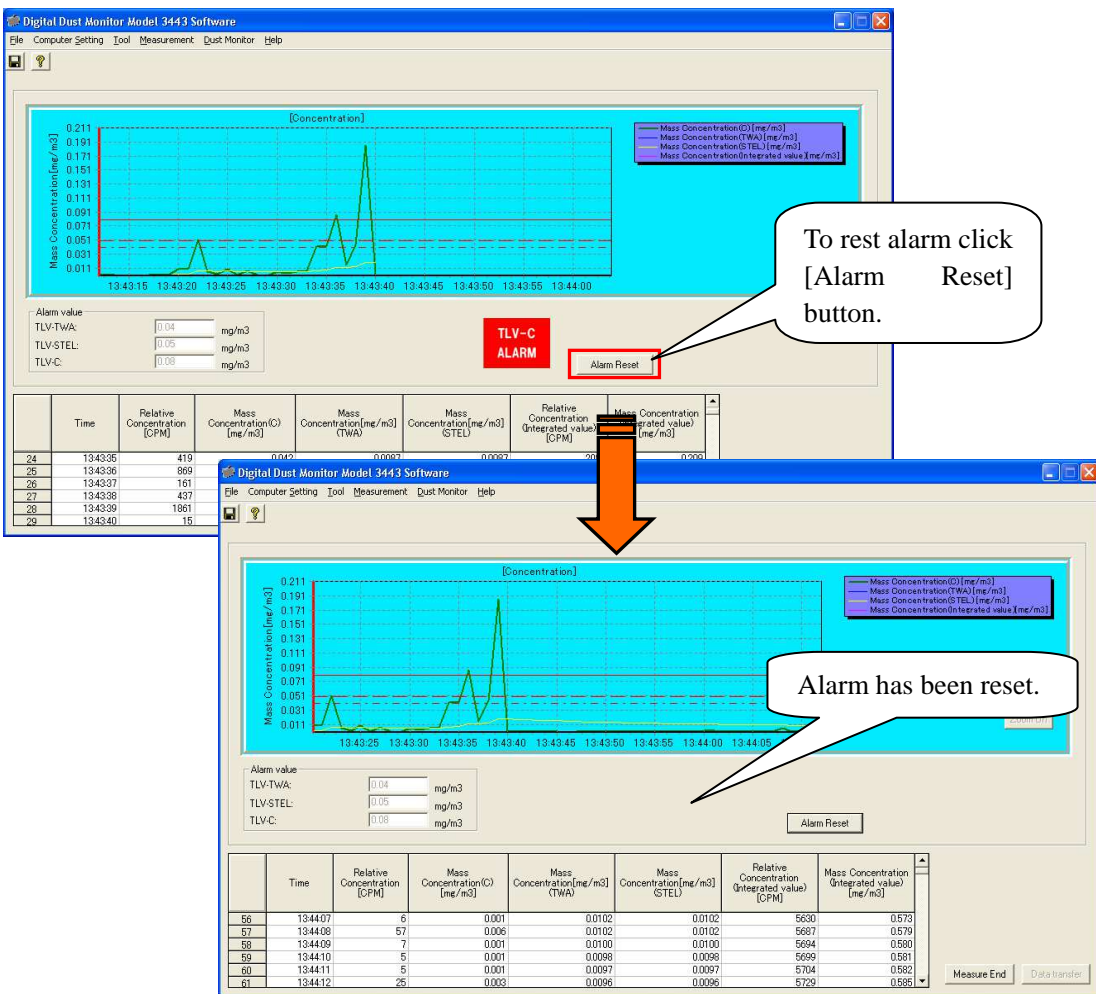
Digital Dust Monitor Model 3443 Software

File Computer Setting Tool Measurement Dust Monitor Help

[Concentration]

Mass Concentration[mg/m3]

0.211
0.191
0.171
0.151
0.131
0.111
0.091
0.071
0.051
0.031
0.011

13:43:15 13:43:20 13:43:25 13:43:30 13:43:35 13:43:40 13:43:45 13:43:50 13:43:55 13:44:00

Mass Concentration(C)[mg/m3]
Mass Concentration(TWA)[mg/m3]
Mass Concentration(STEL)[mg/m3]
Mass Concentration(Integrated value)[mg/m3]

To rest alarm click [Alarm Reset] button.

Alarm value
TLV-TWA: 0.04 mg/m3
TLV-STEL: 0.05 mg/m3
TLV-C: 0.08 mg/m3

TLV-C ALARM

Alarm Reset

| | Time | Relative Concentration [CPM] | Mass Concentration(C) [mg/m3] | Mass Concentration[mg/m3] (TWA) | Mass Concentration[mg/m3] (STEL) | Relative Concentration (Integrated value) [CPM] | Mass Concentration (Integrated value) [mg/m3] |
|---|---|---|---|---|---|---|---|
| 24 | 13:43:35 | 419 | 0.042 | 0.0087 | 0.0087 | 20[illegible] | 0.209 |
| 25 | 13:43:36 | 869 | | | | | |
| 26 | 13:43:37 | 161 | | | | | |
| 27 | 13:43:38 | 437 | | | | | |
| 28 | 13:43:39 | 1861 | | | | | |
| 29 | 13:43:40 | 15 | | | | | |

Digital Dust Monitor Model 3443 Software

File Computer Setting Tool Measurement Dust Monitor Help

[Concentration]

Mass Concentration[mg/m3]

0.211
0.191
0.171
0.151
0.131
0.111
0.091
0.071
0.051
0.031
0.011

13:43:25 13:43:30 13:43:35 13:43:40 13:43:45 13:43:50 13:43:55 13:44:00 13:44:05

Mass Concentration(C)[mg/m3]
Mass Concentration(TWA)[mg/m3]
Mass Concentration(STEL)[mg/m3]
Mass Concentration(Integrated value)[mg/m3]

Alarm has been reset.

Zoom Off

Alarm value
TLV-TWA: 0.04 mg/m3
TLV-STEL: 0.05 mg/m3
TLV-C: 0.08 mg/m3

Alarm Reset

| | Time | Relative Concentration [CPM] | Mass Concentration(C) [mg/m3] | Mass Concentration[mg/m3] (TWA) | Mass Concentration[mg/m3] (STEL) | Relative Concentration (Integrated value) [CPM] | Mass Concentration (Integrated value) [mg/m3] |
|---|---|---|---|---|---|---|---|
| 56 | 13:44:07 | 6 | 0.001 | 0.0102 | 0.0102 | 5630 | 0.573 |
| 57 | 13:44:08 | 57 | 0.006 | 0.0102 | 0.0102 | 5687 | 0.579 |
| 58 | 13:44:09 | 7 | 0.001 | 0.0100 | 0.0100 | 5694 | 0.580 |
| 59 | 13:44:10 | 5 | 0.001 | 0.0098 | 0.0098 | 5699 | 0.581 |
| 60 | 13:44:11 | 5 | 0.001 | 0.0097 | 0.0097 | 5704 | 0.582 |
| 61 | 13:44:12 | 25 | 0.003 | 0.0096 | 0.0096 | 5729 | 0.585 |

Measure End

Data transfer